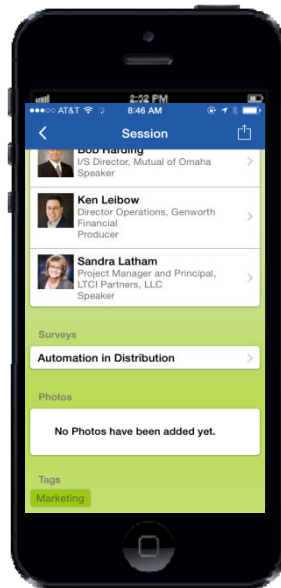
2:22 PM

AT&T 8:46 AM

Session

Bob Harding
I/S Director, Mutual of Omaha
Speaker

Ken Leibow
Director Operations, Genworth Financial
Producer

Sandra Latham
Project Manager and Principal, LTCI Partners, LLC
Speaker

Surveys

Automation in Distribution

Photos

No Photos have been added yet.

Tags

Marketing